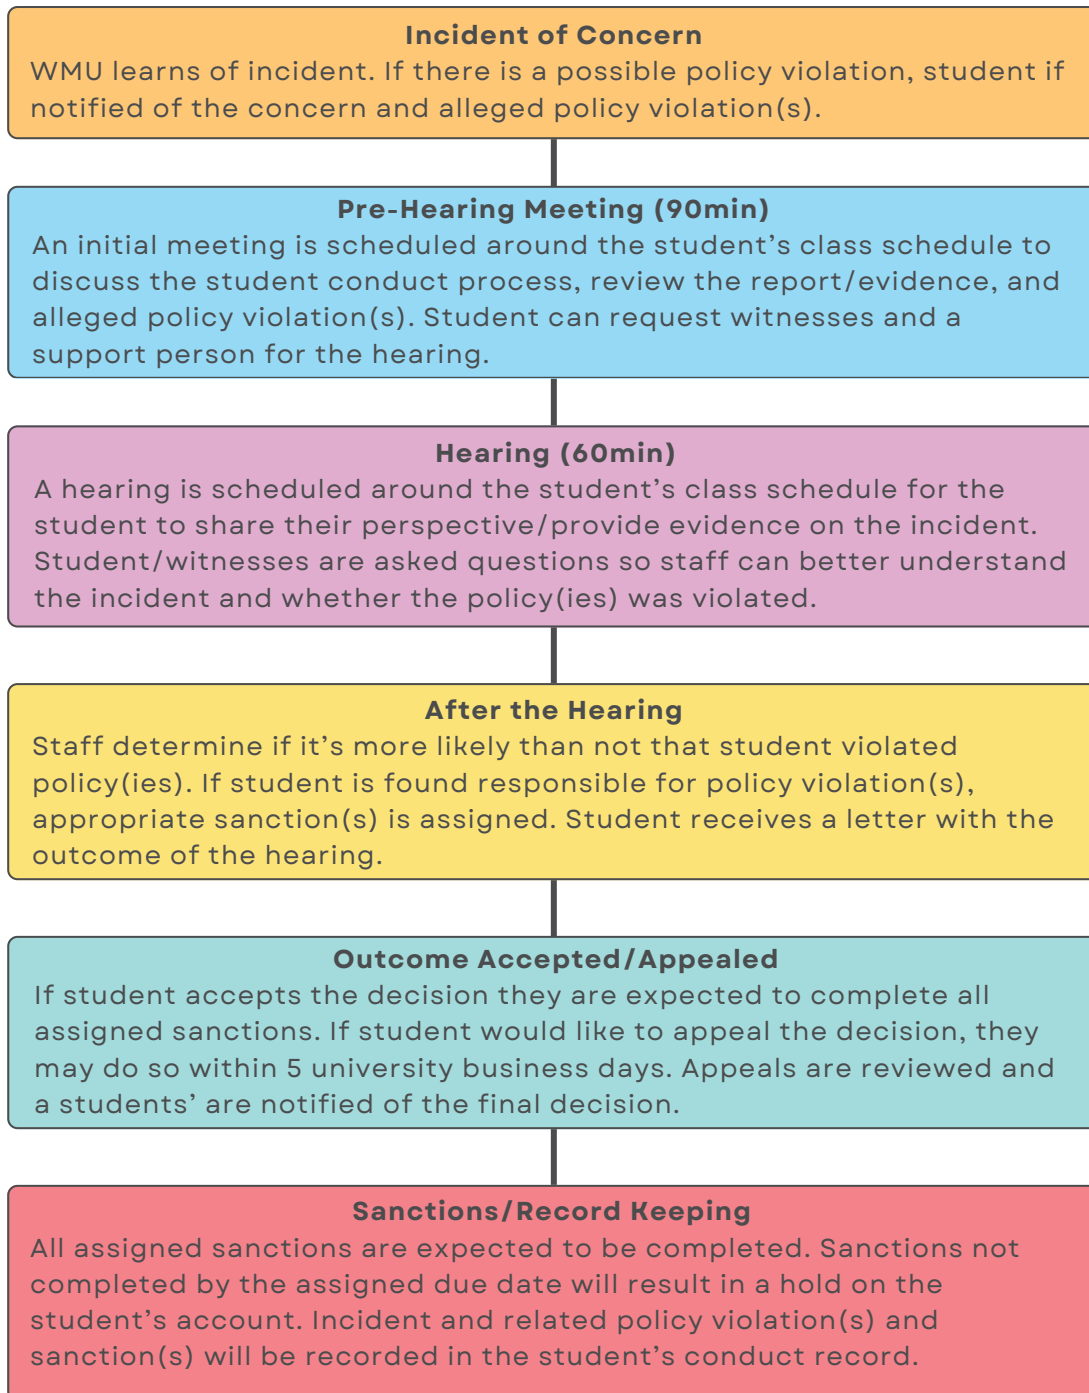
Incident of Concern
WMU learns of incident. If there is a possible policy violation, student if notified of the concern and alleged policy violation(s).

Pre-Hearing Meeting (90min)
An initial meeting is scheduled around the student's class schedule to discuss the student conduct process, review the report/evidence, and alleged policy violation(s). Student can request witnesses and a support person for the hearing.

Hearing (60min)
A hearing is scheduled around the student's class schedule for the student to share their perspective/provide evidence on the incident. Student/witnesses are asked questions so staff can better understand the incident and whether the policy(ies) was violated.

After the Hearing
Staff determine if it's more likely than not that student violated policy(ies). If student is found responsible for policy violation(s), appropriate sanction(s) is assigned. Student receives a letter with the outcome of the hearing.

Outcome Accepted/Appealed
If student accepts the decision they are expected to complete all assigned sanctions. If student would like to appeal the decision, they may do so within 5 university business days. Appeals are reviewed and a students' are notified of the final decision.

Sanctions/Record Keeping
All assigned sanctions are expected to be completed. Sanctions not completed by the assigned due date will result in a hold on the student's account. Incident and related policy violation(s) and sanction(s) will be recorded in the student's conduct record.